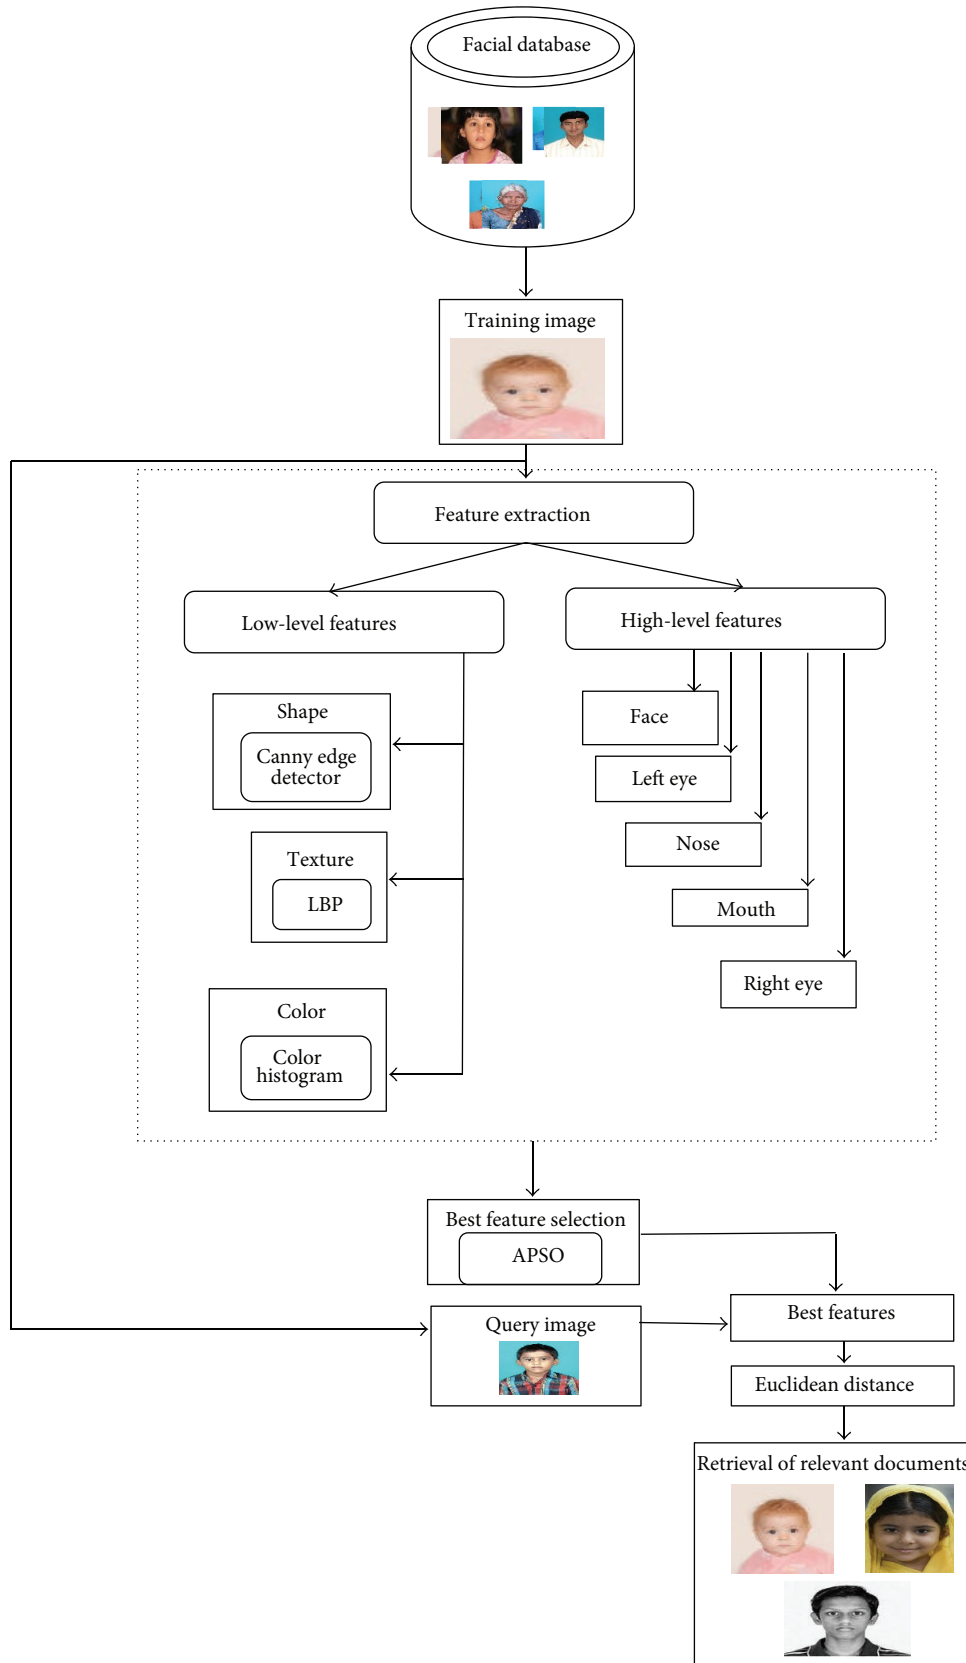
Facial database

Training image

Feature extraction

Low-level features

High-level features

Shape

Canny edge detector

Texture

LBP

Color

Color histogram

Face

Left eye

Nose

Mouth

Right eye

Best feature selection

APSO

Query image

Best features

Euclidean distance

Retrieval of relevant documents